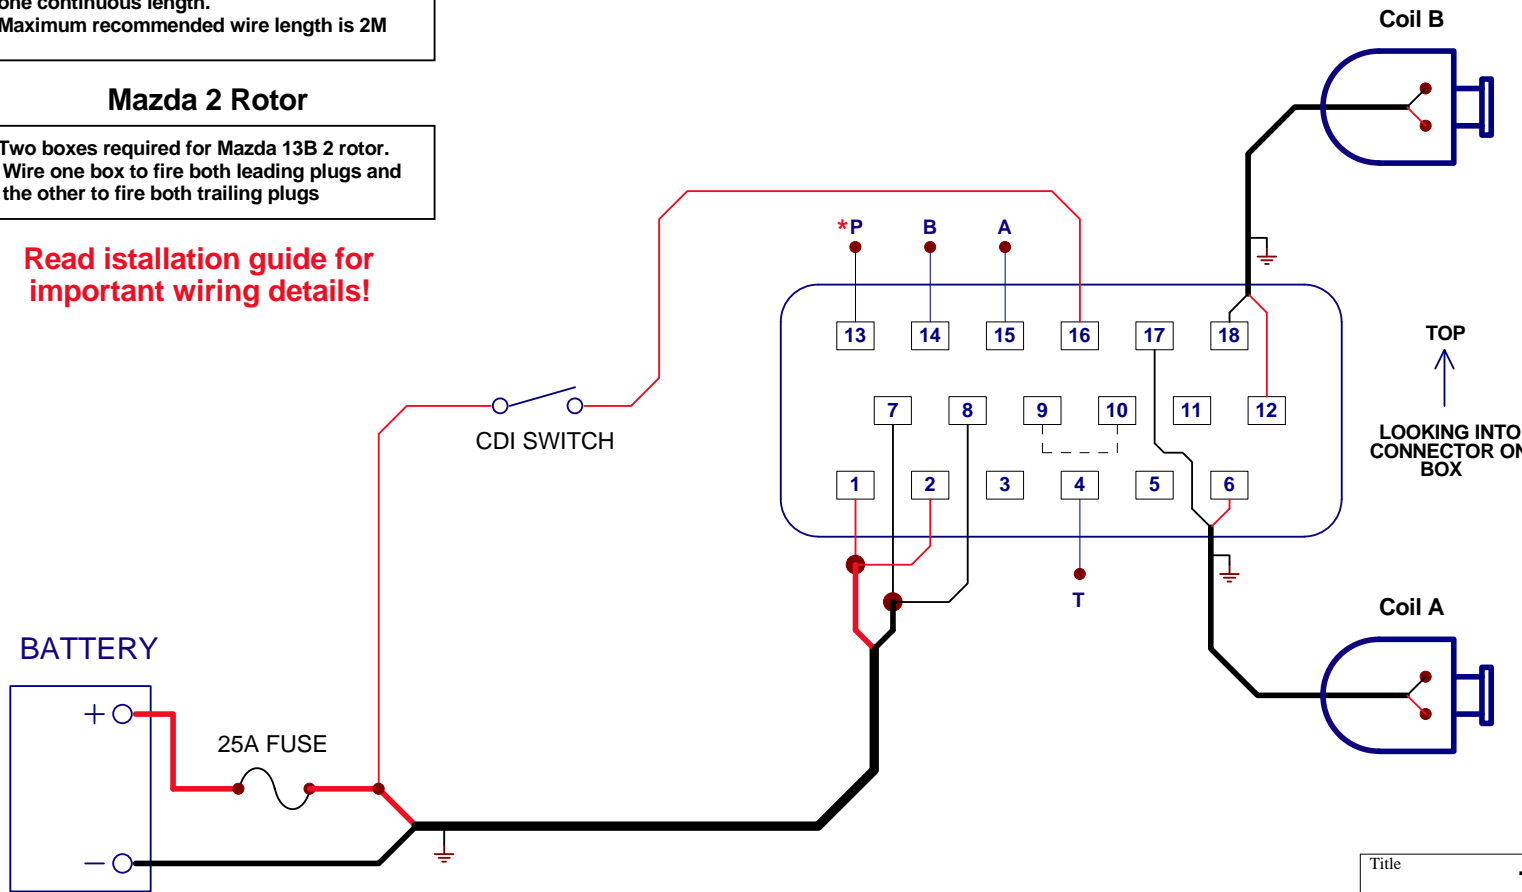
one continuous length.
Maximum recommended wire length is 2M

Mazda 2 Rotor

Two boxes required for Mazda 13B 2 rotor. Wire one box to fire both leading plugs and the other to fire both trailing plugs

Read istallation guide for important wiring details!

Coil B

*P B A

13 14 15 16 17 18

TOP

7 8 9 10 11 12

CDI SWITCH

LOOKING INTO CONNECTOR ON BOX

1 2 3 4 5 6

T

Coil A

BATTERY

+

25A FUSE

−

Title